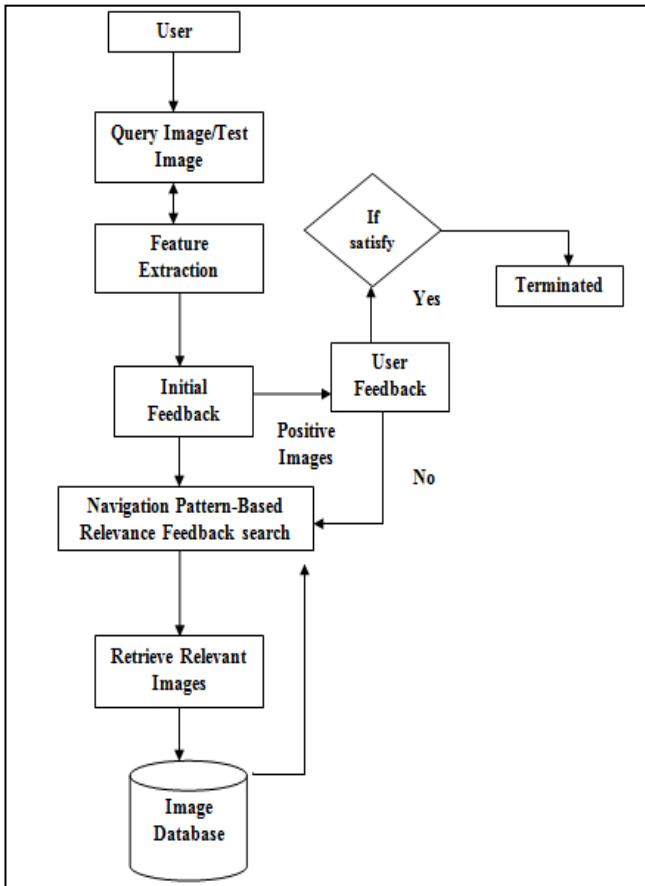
User

Query Image/Test Image

Feature Extraction

If satisfy

Terminated

Yes

Initial Feedback

User Feedback

Positive Images

No

Navigation Pattern-Based Relevance Feedback search

Retrieve Relevant Images

Image Database